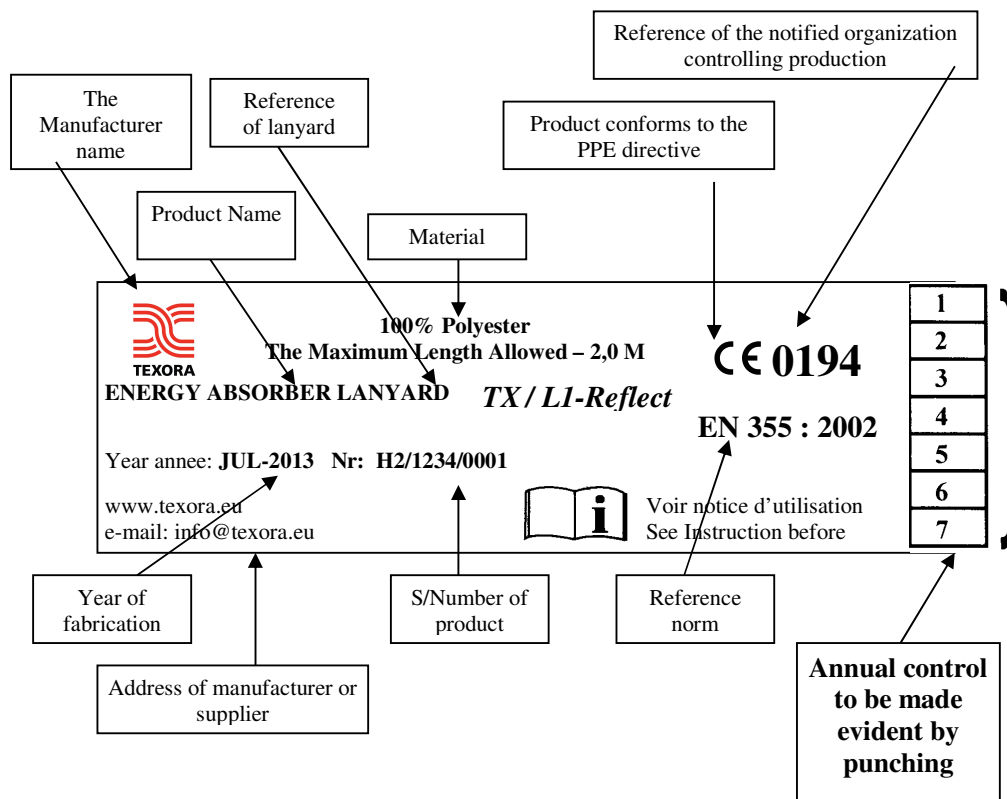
Reference of the notified organization controlling production

The Manufacturer name

Reference of lanyard

Product conforms to the PPE directive

Product Name

Material

TEXORA

100% Polyester
The Maximum Length Allowed – 2,0 M

ENERGY ABSORBER LANYARD

TX / L1-Reflect

CE 0194

EN 355 : 2002

Year annee: **JUL-2013** Nr: **H2/1234/0001**

www.texora.eu
e-mail: info@texora.eu

Voir notice d'utilisation
See Instruction before

| 1 |
|---|
| 2 |
| 3 |
| 4 |
| 5 |
| 6 |
| 7 |

Year of fabrication

Address of manufacturer or supplier

S/Number of product

Reference norm

Annual control to be made evident by punching